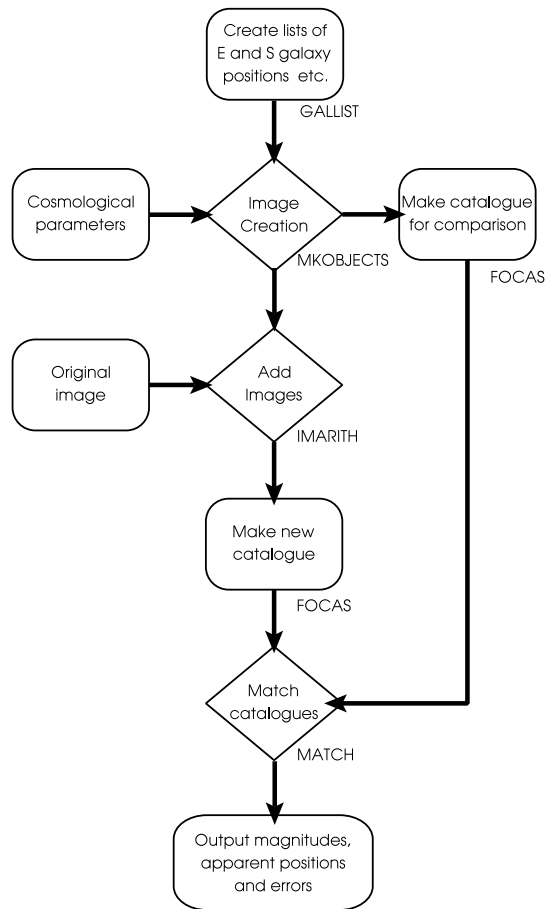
Create lists of E and S galaxy positions etc.

GALLIST

Cosmological parameters

Image Creation

Make catalogue for comparison

MKOBJECTS

FOCAS

Original image

Add Images

IMARITH

Make new catalogue

FOCAS

Match catalogues

MATCH

Output magnitudes, apparent positions and errors